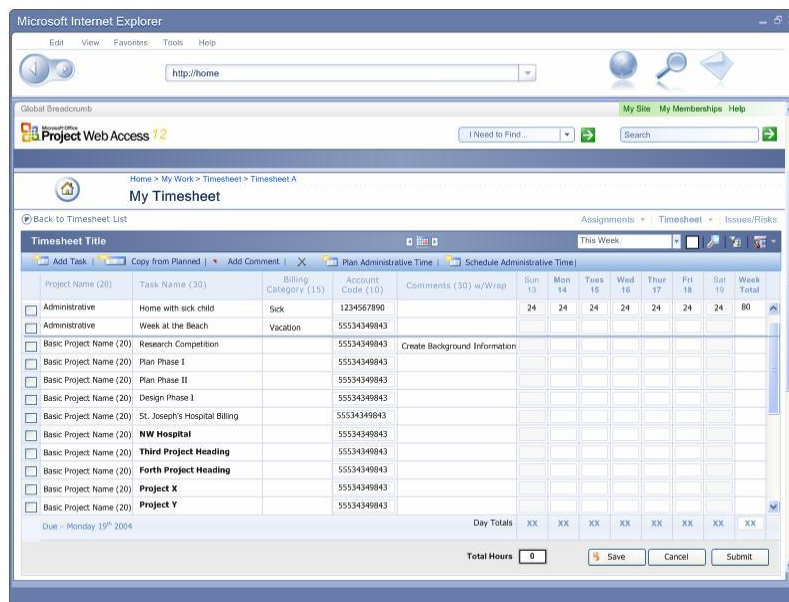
Microsoft Internet Explorer

Edit View Favorites Tools Help

http://home

Global Breadcrumb

My Site My Memberships Help

Microsoft Office Project Web Access 12

I Need to Find...

Search

Home > My Work > Timesheet > Timesheet A

My Timesheet

Back to Timesheet List

Assignments Timesheet Issues/Risks

Timesheet Title

This Week

Add Task | Copy from Planned | Add Comment | Plan Administrative Time | Schedule Administrative Time |

| | Project Name (20) | Task Name (30) | Billing Category (15) | Account Code (10) | Comments (30) w/Wrap | Sun 13 | Mon 14 | Tues 15 | Wed 16 | Thur 17 | Fri 18 | Sat 19 | Week Total |
|---|---|---|---|---|---|---|---|---|---|---|---|---|---|
| | Administrative | Home with sick child | Sick | 1234567890 | | 24 | 24 | 24 | 24 | 24 | 24 | 24 | 80 |
| | Administrative | Week at the Beach | Vacation | 55534349843 | | | | | | | | | |
| | Basic Project Name (20) | Research Competition | | 55534349843 | Create Background Information | | | | | | | | |
| | Basic Project Name (20) | Plan Phase I | | 55534349843 | | | | | | | | | |
| | Basic Project Name (20) | Plan Phase II | | 55534349843 | | | | | | | | | |
| | Basic Project Name (20) | Design Phase I | | 55534349843 | | | | | | | | | |
| | Basic Project Name (20) | St. Joseph's Hospital Billing | | 55534349843 | | | | | | | | | |
| | Basic Project Name (20) | NW Hospital | | 55534349843 | | | | | | | | | |
| | Basic Project Name (20) | Third Project Heading | | 55534349843 | | | | | | | | | |
| | Basic Project Name (20) | Forth Project Heading | | 55534349843 | | | | | | | | | |
| | Basic Project Name (20) | Project X | | 55534349843 | | | | | | | | | |
| | Basic Project Name (20) | Project Y | | 55534349843 | | | | | | | | | |
| | Due – Monday 19th 2004 | | | | Day Totals | XX | XX | XX | XX | XX | XX | XX | XX |

Total Hours 0

Save Cancel Submit